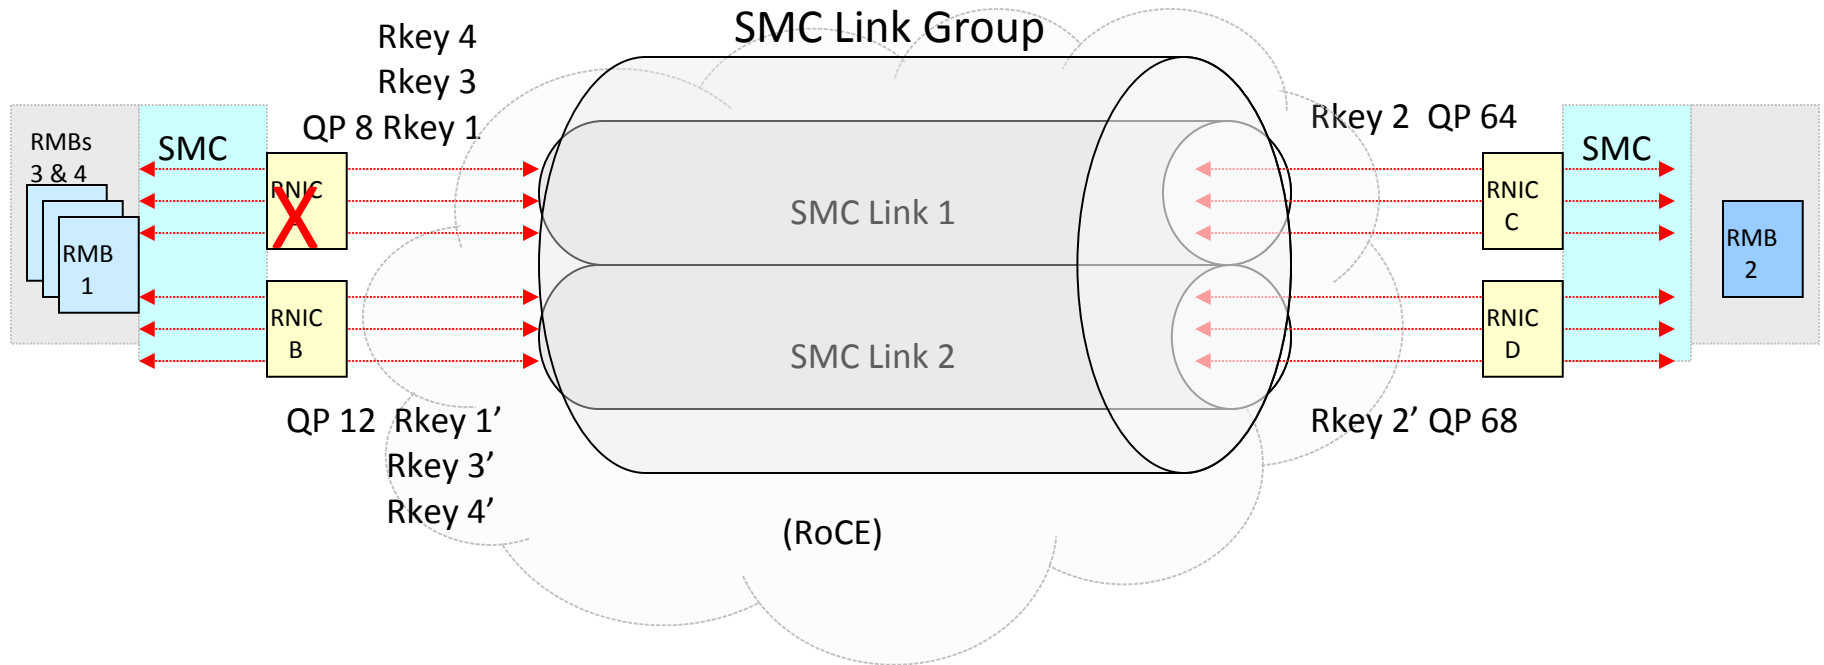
SMC Link Group

Rkey 4
Rkey 3
QP 8 Rkey 1

RMBs
3 & 4

SMC

RMB
1

RNIC

X

RNIC
B

SMC Link 1

SMC Link 2

Rkey 2 QP 64

SMC

RNIC
C

RNIC
D

RMB
2

QP 12 Rkey 1’
Rkey 3’
Rkey 4’

Rkey 2’ QP 68

(RoCE)